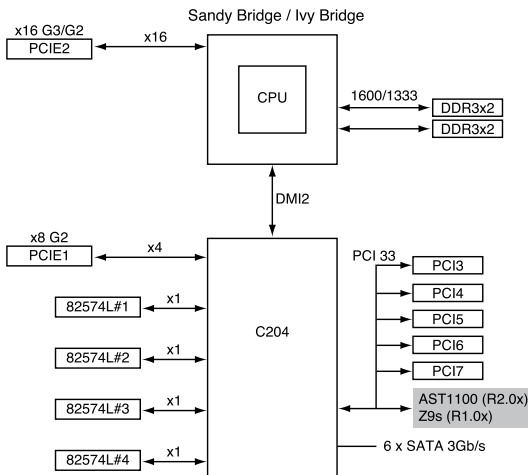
Sandy Bridge / Ivy Bridge

x16 G3/G2
PCIE2
x16

CPU

1600/1333
DDR3x2
DDR3x2

DMI2

x8 G2
PCIE1
x4

82574L#1
x1
82574L#2
x1
82574L#3
x1
82574L#4
x1

C204

PCI 33
PCI3
PCI4
PCI5
PCI6
PCI7

AST1100 (R2.0x)
Z9s (R1.0x)

6 x SATA 3Gb/s